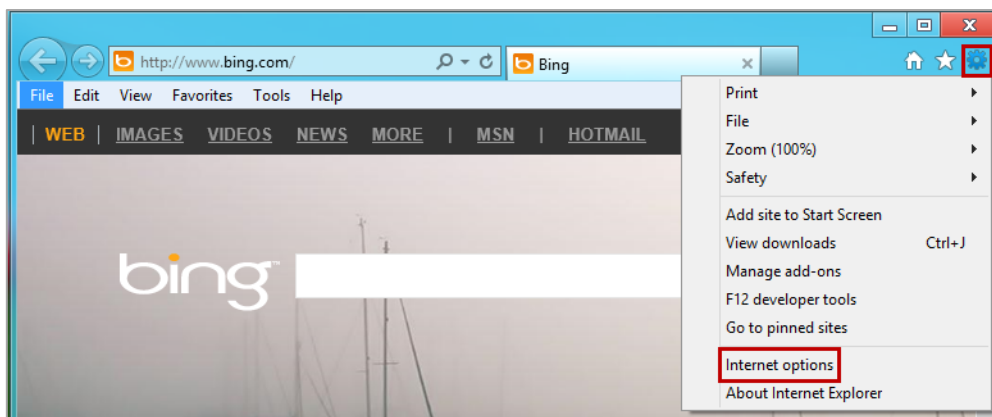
http://www.bing.com/

Bing

File Edit View Favorites Tools Help

| WEB | IMAGES VIDEOS NEWS MORE | MSN | HOTMAIL

bing

Print
File
Zoom (100%)
Safety

Add site to Start Screen
View downloads Ctrl+J
Manage add-ons
F12 developer tools
Go to pinned sites

Internet options
About Internet Explorer